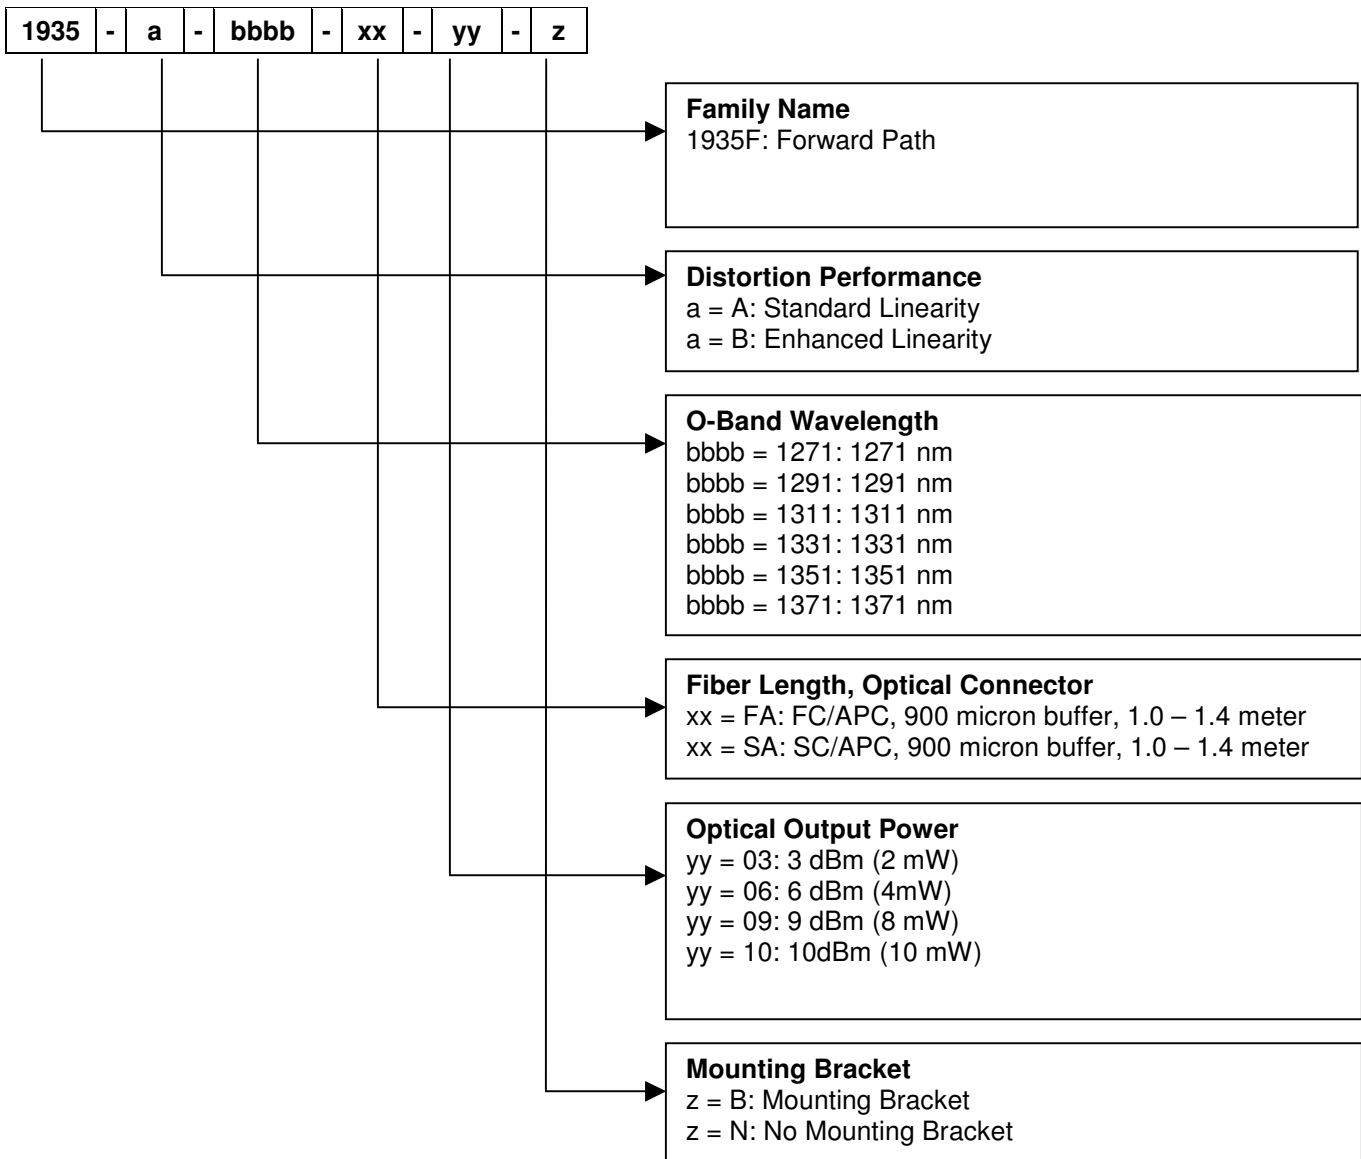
| 1935 | - | a | - | bbbb | - | xx | - | yy | - | z |
|---|---|---|---|---|---|---|---|---|---|---|

**Family Name**
1935F: Forward Path

**Distortion Performance**
a = A: Standard Linearity
a = B: Enhanced Linearity

**O-Band Wavelength**
bbbb = 1271: 1271 nm
bbbb = 1291: 1291 nm
bbbb = 1311: 1311 nm
bbbb = 1331: 1331 nm
bbbb = 1351: 1351 nm
bbbb = 1371: 1371 nm

**Fiber Length, Optical Connector**
xx = FA: FC/APC, 900 micron buffer, 1.0 – 1.4 meter
xx = SA: SC/APC, 900 micron buffer, 1.0 – 1.4 meter

**Optical Output Power**
yy = 03: 3 dBm (2 mW)
yy = 06: 6 dBm (4mW)
yy = 09: 9 dBm (8 mW)
yy = 10: 10dBm (10 mW)

**Mounting Bracket**
z = B: Mounting Bracket
z = N: No Mounting Bracket